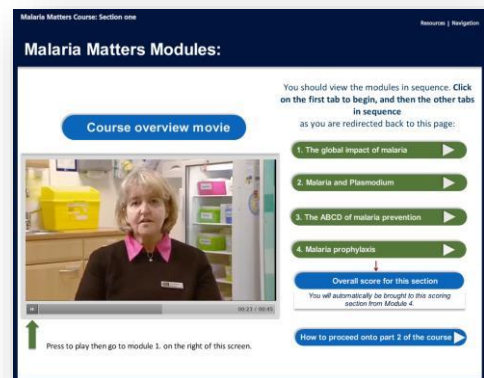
Malaria Matters Course: Section one

Resources | Navigation

Malaria Matters Modules:

Course overview movie

You should view the modules in sequence. Click on the first tab to begin, and then the other tabs in sequence as you are redirected back to this page:

1. The global impact of malaria

2. Malaria and Plasmodium

3. The ABCD of malaria prevention

4. Malaria prophylaxis

Overall score for this section

You will automatically be brought to this scoring section from Module 4.

00:23 / 00:45

Press to play then go to module 1. on the right of this screen.

How to proceed onto part 2 of the course